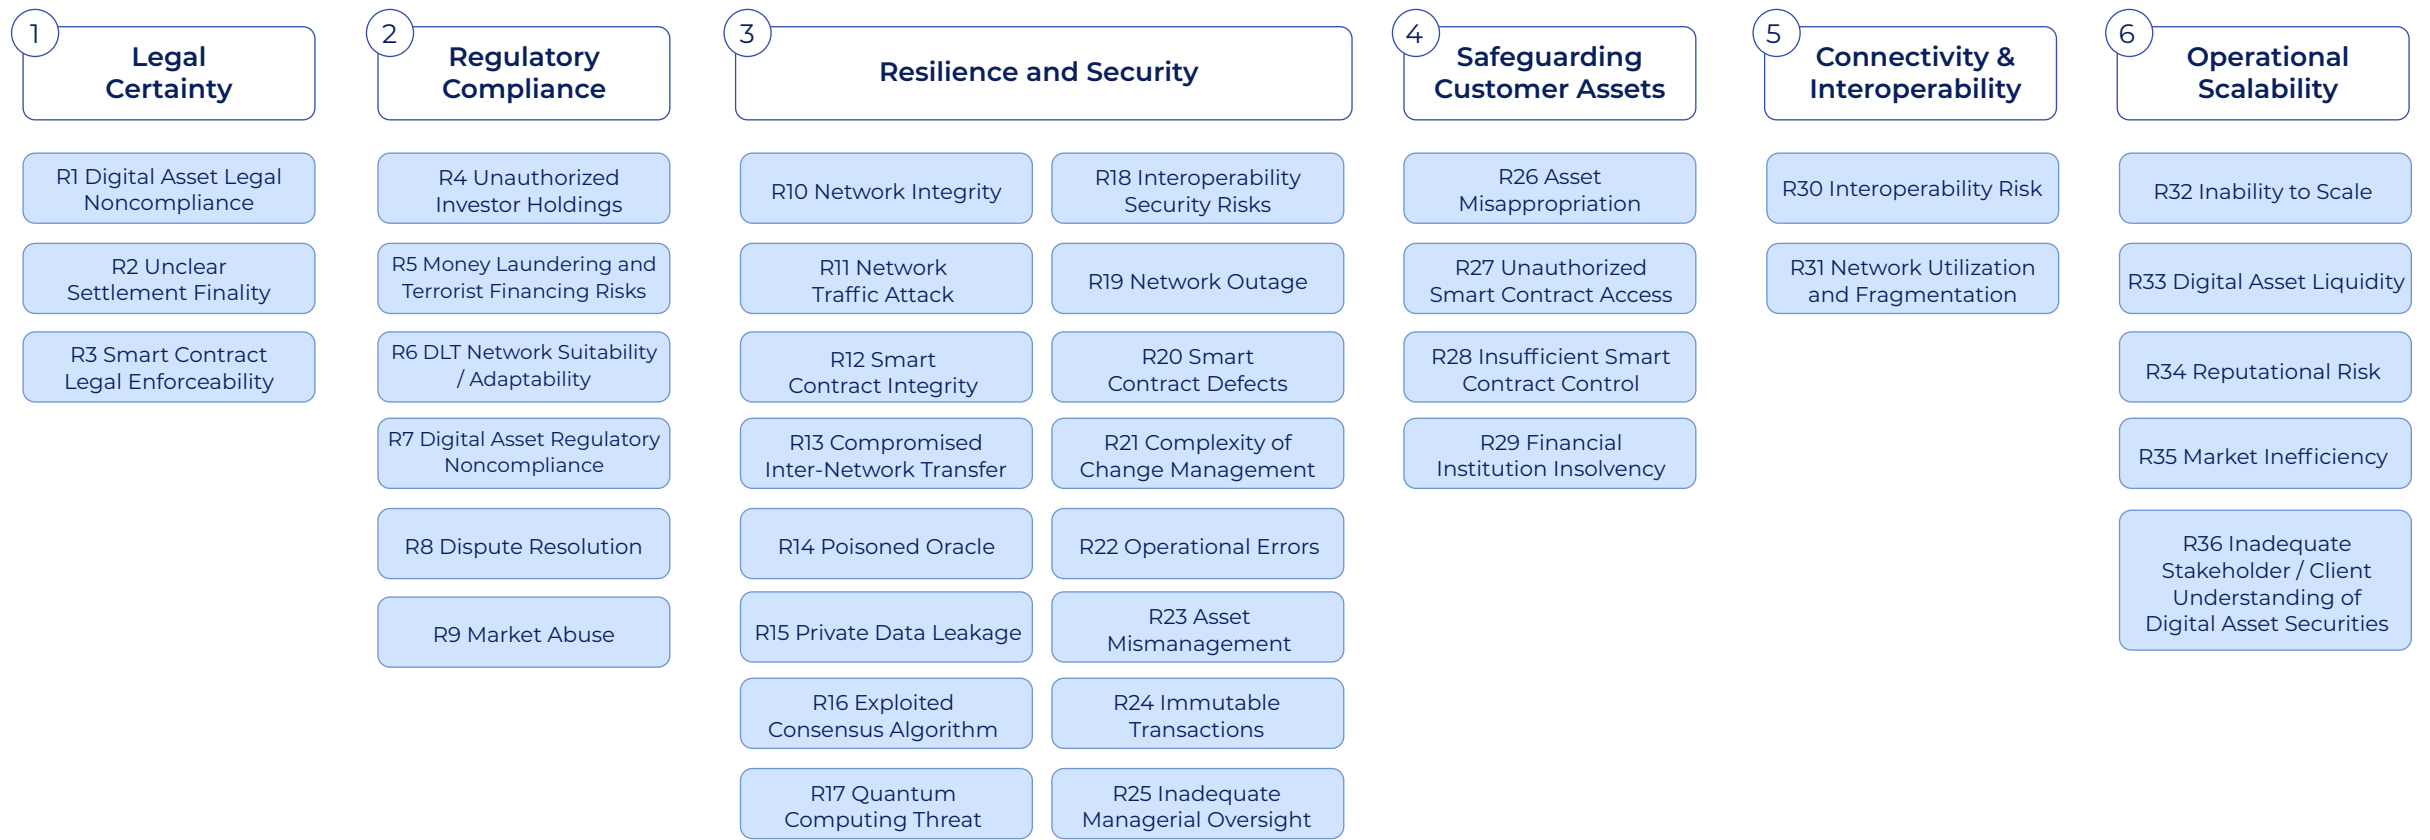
1 Legal Certainty

R1 Digital Asset Legal Noncompliance

R2 Unclear Settlement Finality

R3 Smart Contract Legal Enforceability

2 Regulatory Compliance

R4 Unauthorized Investor Holdings

R5 Money Laundering and Terrorist Financing Risks

R6 DLT Network Suitability / Adaptability

R7 Digital Asset Regulatory Noncompliance

R8 Dispute Resolution

R9 Market Abuse

3 Resilience and Security

R10 Network Integrity

R11 Network Traffic Attack

R12 Smart Contract Integrity

R13 Compromised Inter-Network Transfer

R14 Poisoned Oracle

R15 Private Data Leakage

R16 Exploited Consensus Algorithm

R17 Quantum Computing Threat

R18 Interoperability Security Risks

R19 Network Outage

R20 Smart Contract Defects

R21 Complexity of Change Management

R22 Operational Errors

R23 Asset Mismanagement

R24 Immutable Transactions

R25 Inadequate Managerial Oversight

4 Safeguarding Customer Assets

R26 Asset Misappropriation

R27 Unauthorized Smart Contract Access

R28 Insufficient Smart Contract Control

R29 Financial Institution Insolvency

5 Connectivity & Interoperability

R30 Interoperability Risk

R31 Network Utilization and Fragmentation

6 Operational Scalability

R32 Inability to Scale

R33 Digital Asset Liquidity

R34 Reputational Risk

R35 Market Inefficiency

R36 Inadequate Stakeholder / Client Understanding of Digital Asset Securities